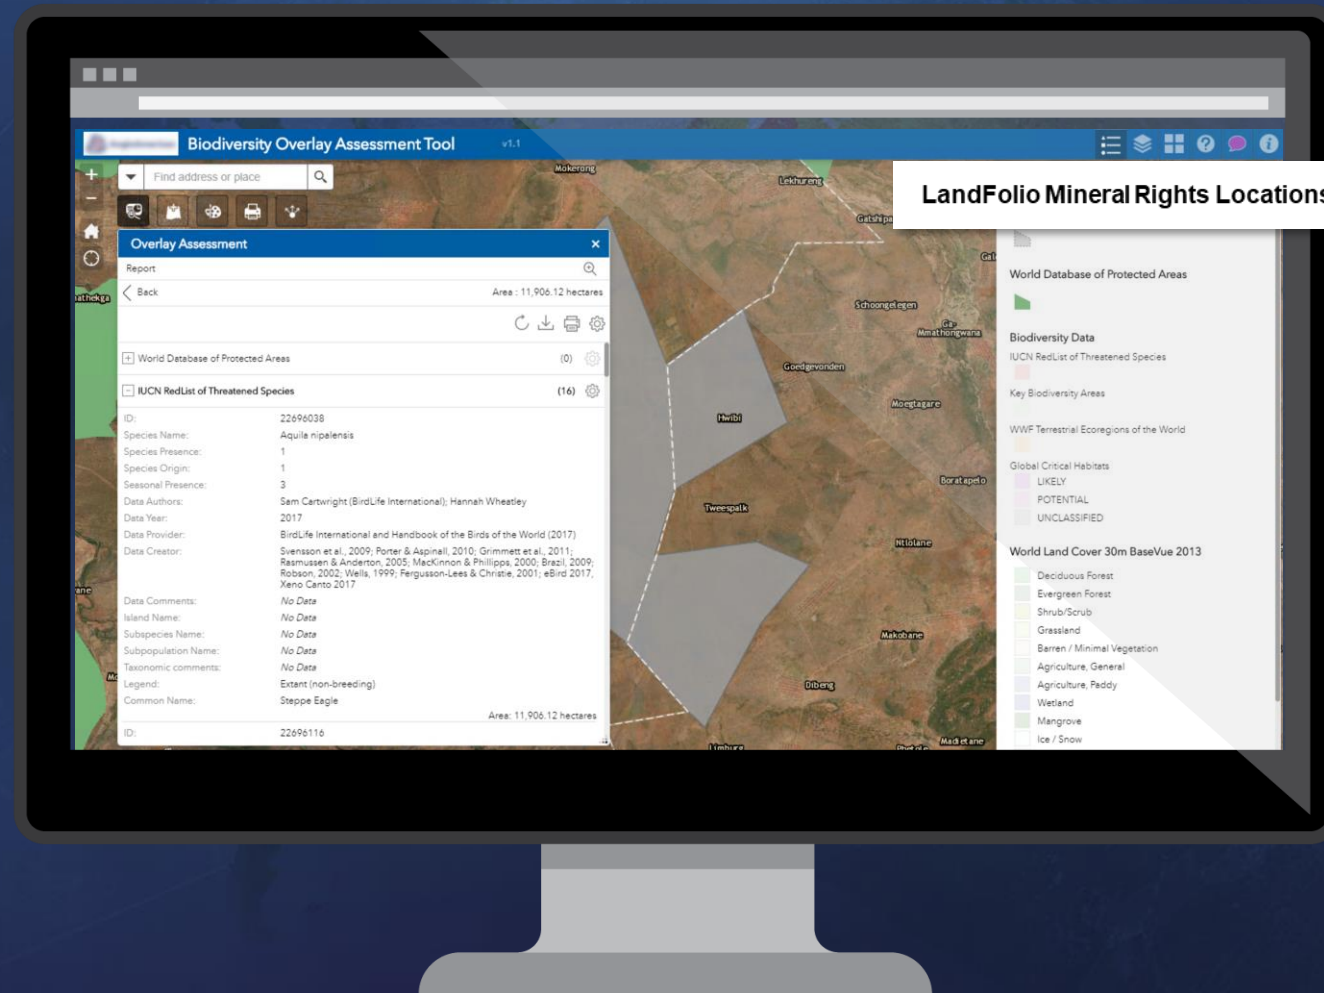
Biodiversity Overlay Assessment Tool v1.1

Find address or place

Overlay Assessment ×

Report

Back Area : 11,906.12 hectares

World Database of Protected Areas (0)

IUCN RedList of Threatened Species (16)

| | |
|---|---|
| ID: | 22696038 |
| Species Name: | Aquila nipalensis |
| Species Presence: | 1 |
| Species Origin: | 1 |
| Seasonal Presence: | 3 |
| Data Authors: | Sam Cartwright (BirdLife International); Hannah Wheatley |
| Data Year: | 2017 |
| Data Provider: | BirdLife International and Handbook of the Birds of the World (2017) |
| Data Creator: | Svensson et al., 2009; Porter & Aspinall, 2010; Grimmett et al., 2011; Rasmussen & Anderton, 2005; MacKinnon & Phillipps, 2000; Brazil, 2009; Robson, 2002; Wells, 1999; Fergusson-Lees & Christie, 2001; eBird 2017, Xeno Canto 2017 |
| Data Comments: | No Data |
| Island Name: | No Data |
| Subspecies Name: | No Data |
| Subpopulation Name: | No Data |
| Taxonomic comments: | No Data |
| Legend: | Extant (non-breeding) |
| Common Name: | Steppe Eagle |

Area: 11,906.12 hectares

ID: 22696116

Mokerong
Lekhureng
Gatshipa
Schoongelegen
Mmathongwana
Goedgevonden
Hwibi
Moegtagare
Boratapelo
Tweespalk
Ntlolane
Makobane
Dibeng
Limburg
Madietane
athekga
ane

LandFolio Mineral Rights Locations

World Database of Protected Areas

Biodiversity Data
IUCN RedList of Threatened Species
Key Biodiversity Areas
WWF Terrestrial Ecoregions of the World
Global Critical Habitats
LIKELY
POTENTIAL
UNCLASSIFIED

World Land Cover 30m BaseVue 2013
Deciduous Forest
Evergreen Forest
Shrub/Scrub
Grassland
Barren / Minimal Vegetation
Agriculture, General
Agriculture, Paddy
Wetland
Mangrove
Ice / Snow